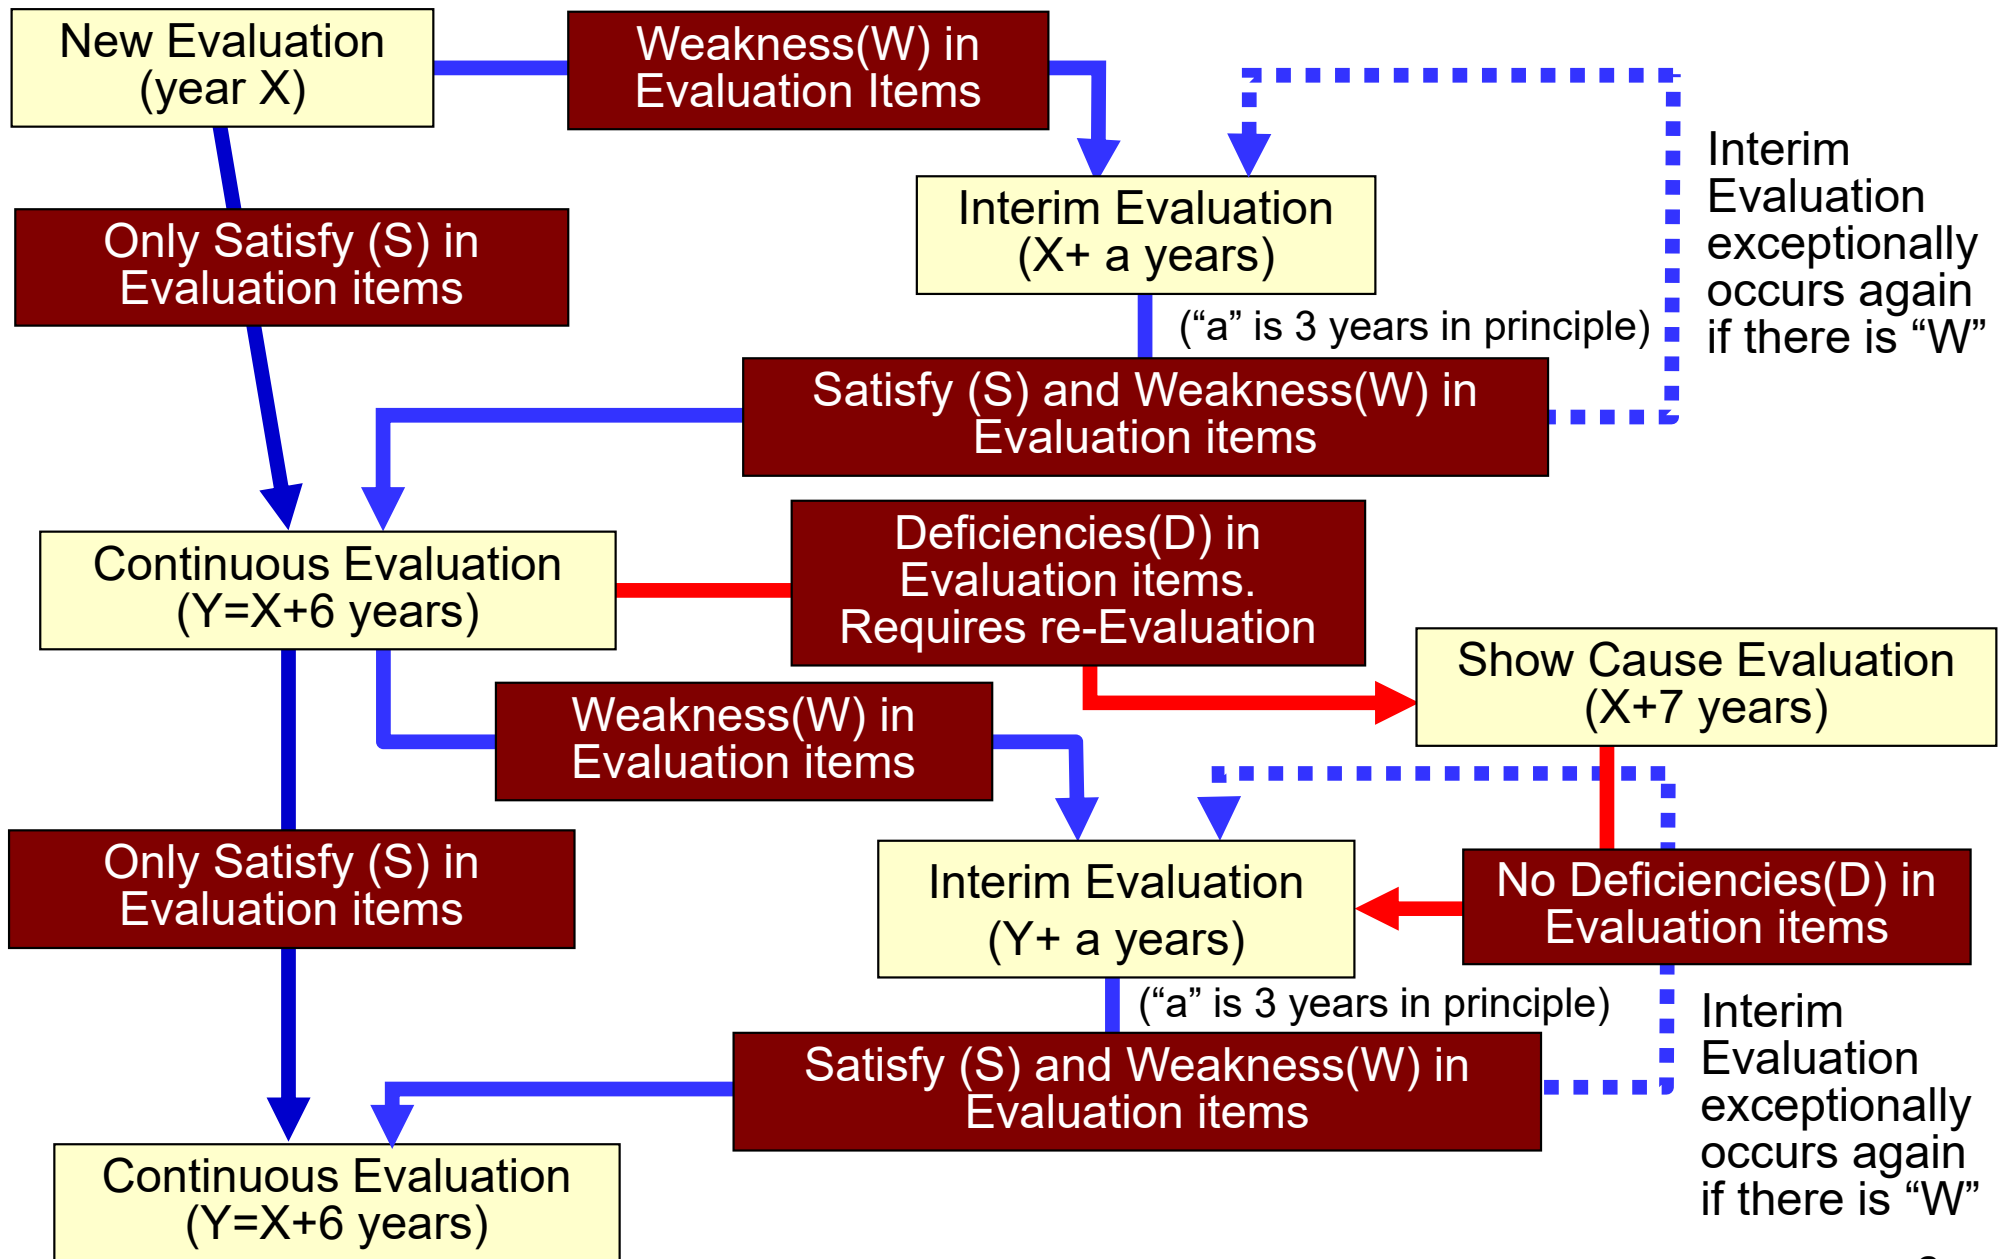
New Evaluation (year X)

Weakness(W) in Evaluation Items

Interim Evaluation (X+ a years)

Interim Evaluation exceptionally occurs again if there is “W”

Only Satisfy (S) in Evaluation items

(“a” is 3 years in principle)

Satisfy (S) and Weakness(W) in Evaluation items

Continuous Evaluation (Y=X+6 years)

Deficiencies(D) in Evaluation items. Requires re-Evaluation

Show Cause Evaluation (X+7 years)

Weakness(W) in Evaluation items

Only Satisfy (S) in Evaluation items

Interim Evaluation (Y+ a years)

No Deficiencies(D) in Evaluation items

(“a” is 3 years in principle)

Interim Evaluation exceptionally occurs again if there is “W”

Satisfy (S) and Weakness(W) in Evaluation items

Continuous Evaluation (Y=X+6 years)